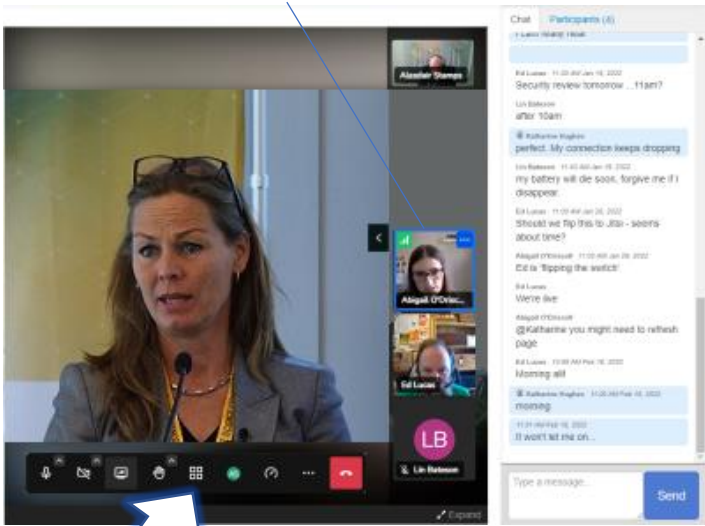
Chat Participants (4)

Alasdair Stamps

Ed Lucas 11:20 AM Jan 19, 2022
Security review tomorrow ...11am?

Lin Bateson
after 10am

Katharine Hughes
perfect. My connection keeps dropping

Lin Bateson 11:43 AM Jan 19, 2022
my battery will die soon, forgive me if I disappear.

Ed Lucas 11:05 AM Jan 26, 2022
Should we flip this to Jitsi - seems about time?

Abigail O'Driscoll 11:05 AM Jan 26, 2022
Ed is 'flipping the switch'

Ed Lucas
We're live

Abigail O'Driscoll
@Katharine you might need to refresh page

Ed Lucas 10:59 AM Feb 16, 2022
Morning all!

Katharine Hughes 11:00 AM Feb 16, 2022
morning

11:01 AM Feb 16, 2022
It won't let me on...

Abigail O'Drisc...

Ed Lucas

LB

Lin Bateson

AO

Type a message...

Send

Expand